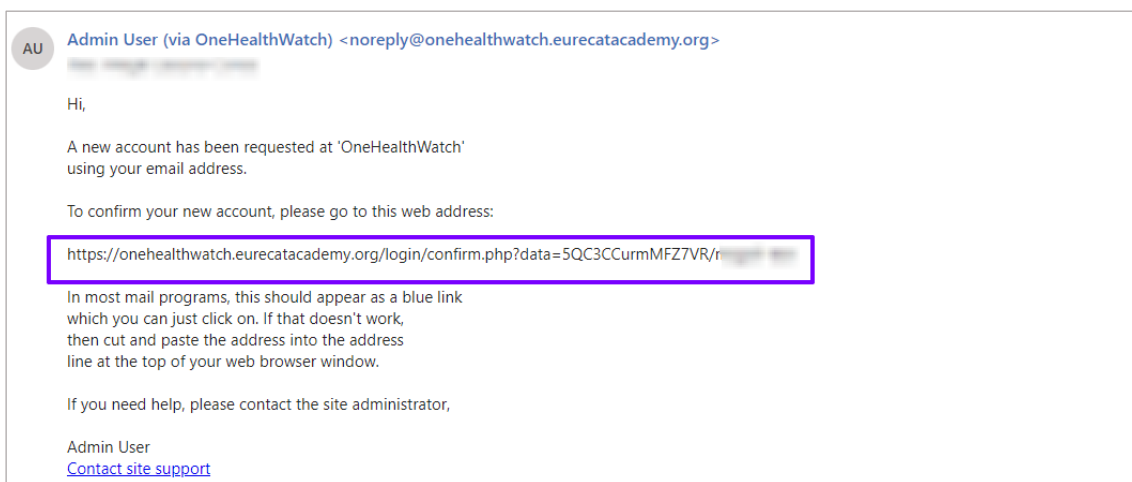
AU

Admin User (via OneHealthWatch) <noreply@onehealthwatch.eurecatacademy.org>
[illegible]

Hi,

A new account has been requested at 'OneHealthWatch' using your email address.

To confirm your new account, please go to this web address:

https://onehealthwatch.eurecatacademy.org/login/confirm.php?data=5QC3CCurmMFZ7VR/r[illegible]

In most mail programs, this should appear as a blue link which you can just click on. If that doesn't work, then cut and paste the address into the address line at the top of your web browser window.

If you need help, please contact the site administrator,

Admin User
Contact site support